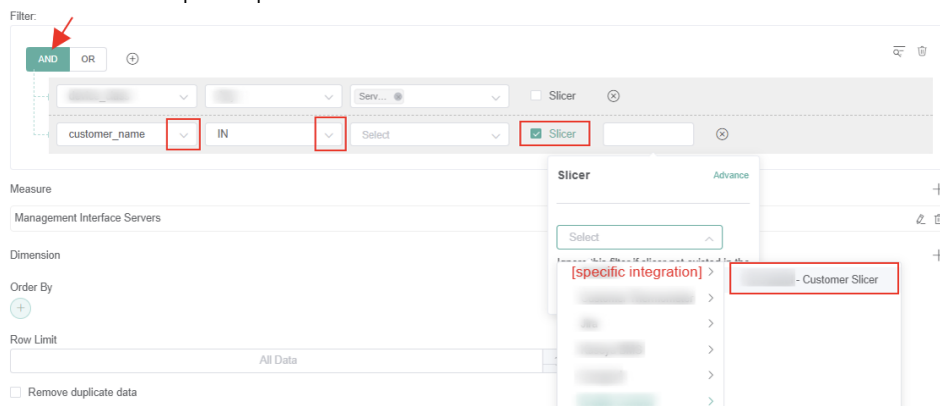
Filter:

AND OR

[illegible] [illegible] Serv... Slicer

customer_name IN Select Slicer

Slicer Advance

Select

Ignore this filter if slicer not existed in the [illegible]

[specific integration]

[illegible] - Customer Slicer

Measure

Management Interface Servers

Dimension

Order By

Row Limit

All Data

Remove duplicate data